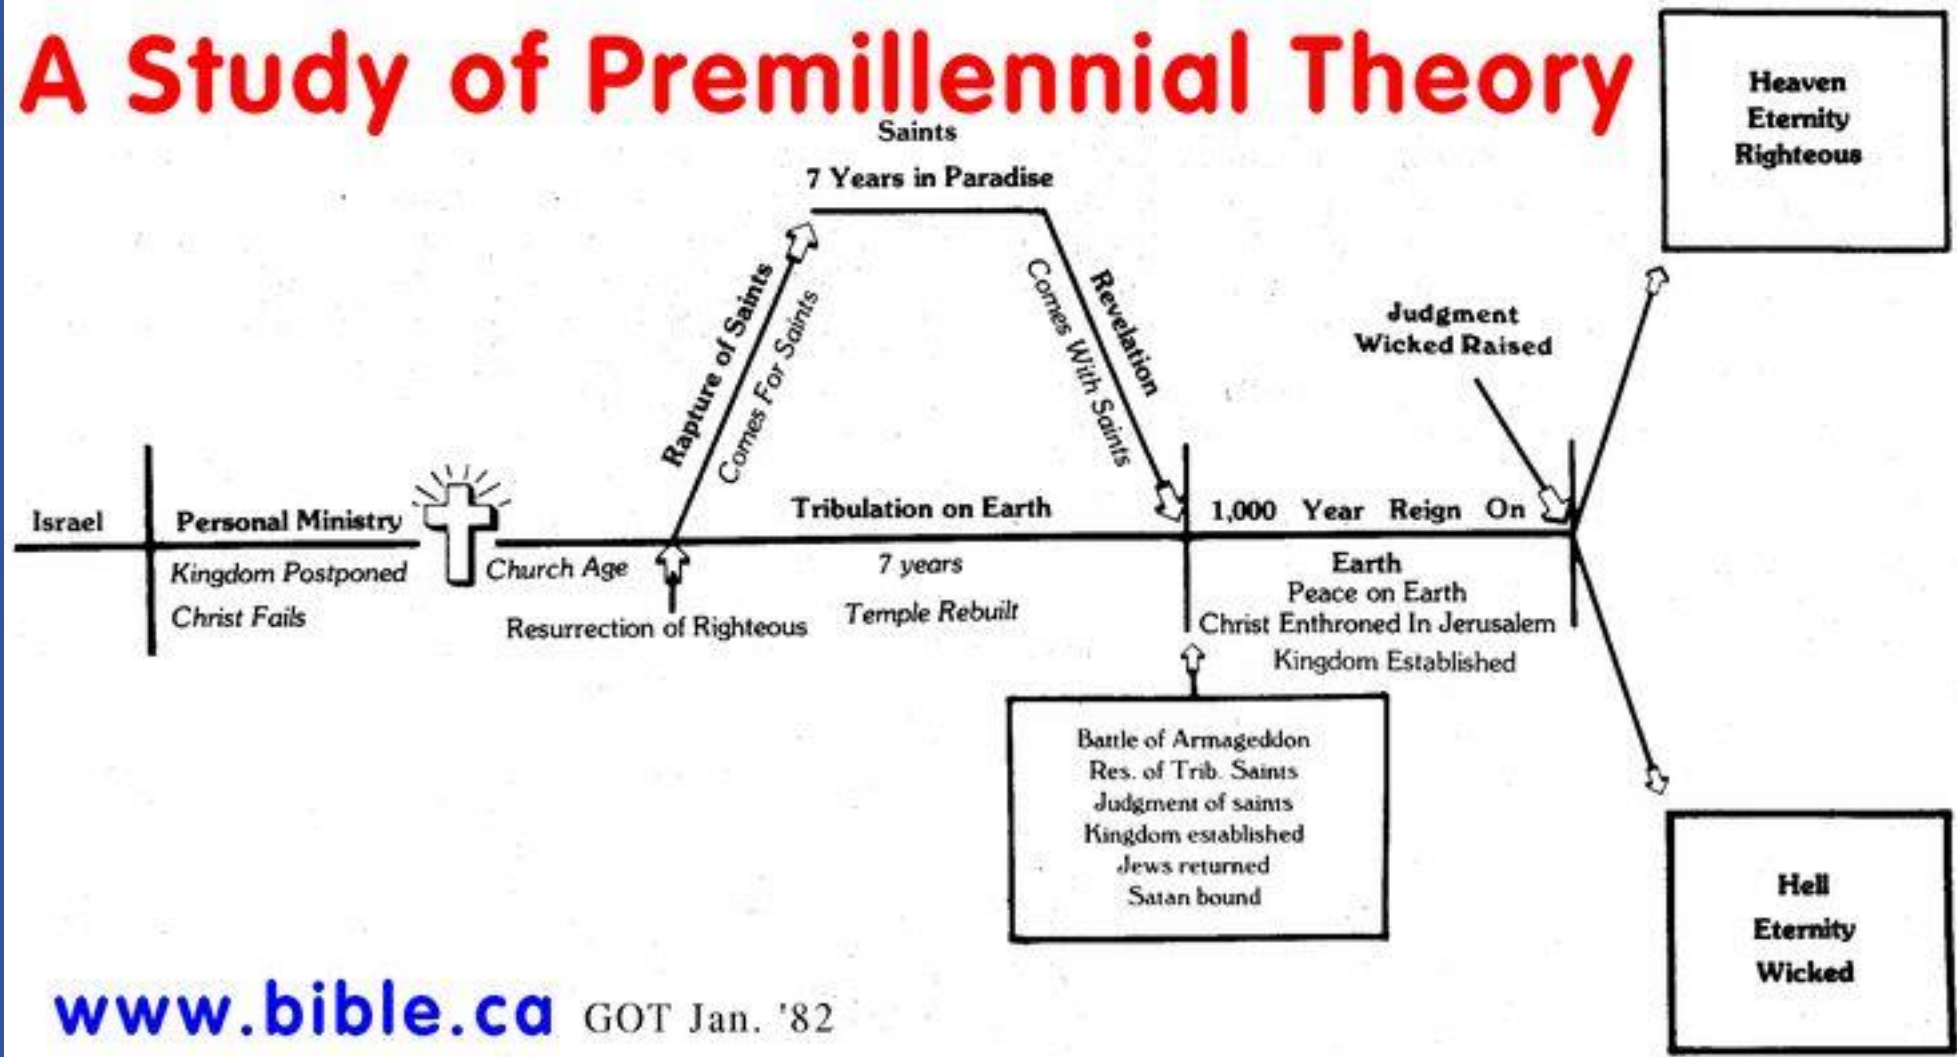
A Study of Premillennial Theory

Heaven
Eternity
Righteous

Saints
7 Years in Paradise

Rapture of Saints
Comes For Saints

Revelation
Comes With Saints

Judgment
Wicked Raised

Israel

Personal Ministry
Kingdom Postponed
Christ Fails

Church Age
Resurrection of Righteous

Tribulation on Earth
7 years
Temple Rebuilt

1,000 Year Reign On Earth
Peace on Earth
Christ Enthroned In Jerusalem
Kingdom Established

Battle of Armageddon
Res. of Trib. Saints
Judgment of saints
Kingdom established
Jews returned
Satan bound

Hell
Eternity
Wicked

www.bible.ca GOT Jan. '82